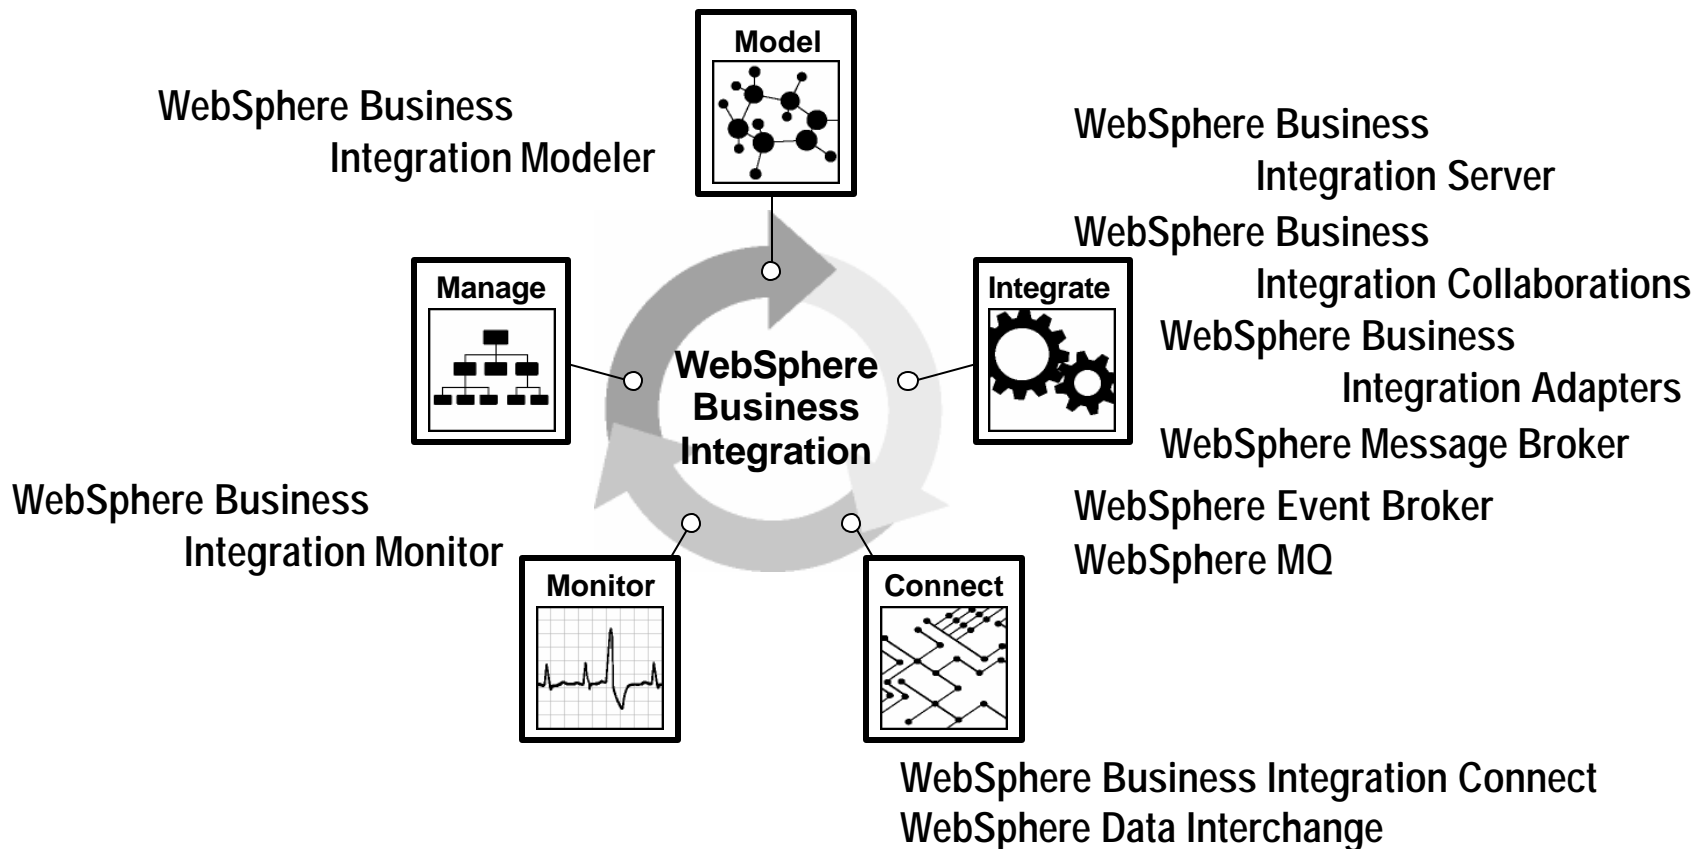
Model

WebSphere Business Integration Modeler

WebSphere Business Integration Server

WebSphere Business Integration Collaborations

WebSphere Business Integration Adapters

WebSphere Message Broker

WebSphere Event Broker

WebSphere MQ

Manage

Integrate

WebSphere Business Integration

WebSphere Business Integration Monitor

Monitor

Connect

WebSphere Business Integration Connect

WebSphere Data Interchange